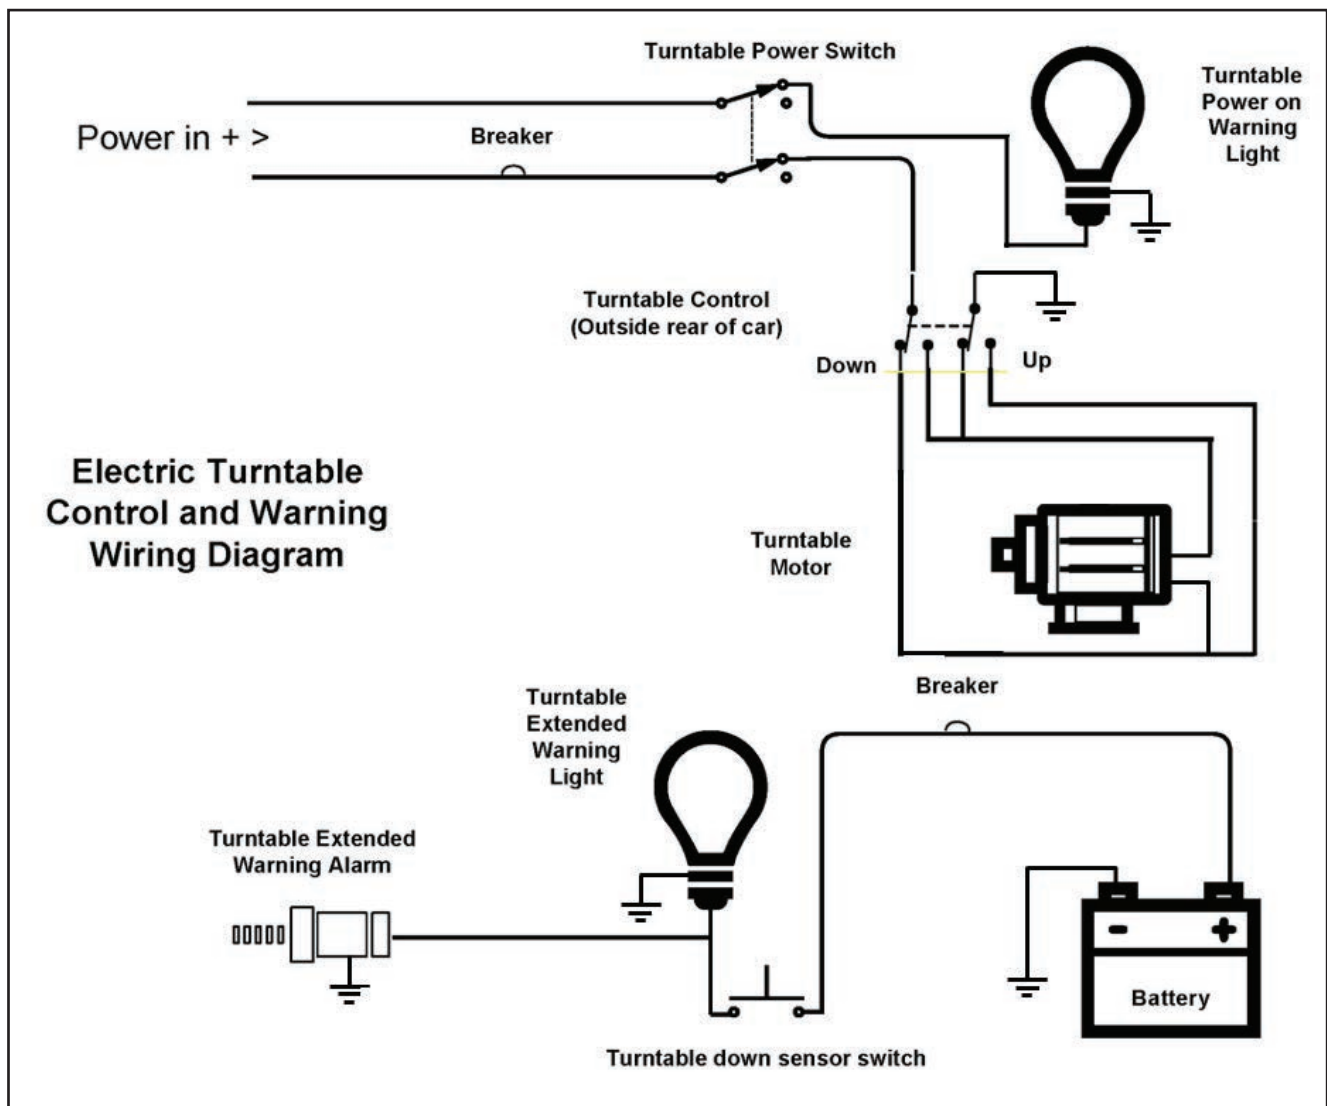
Turntable Power Switch

Turntable Power on Warning Light

Power in + >

Breaker

Turntable Control (Outside rear of car)

Down

Up

Electric Turntable Control and Warning Wiring Diagram

Turntable Motor

Breaker

Turntable Extended Warning Light

Turntable Extended Warning Alarm

Battery

Turntable down sensor switch